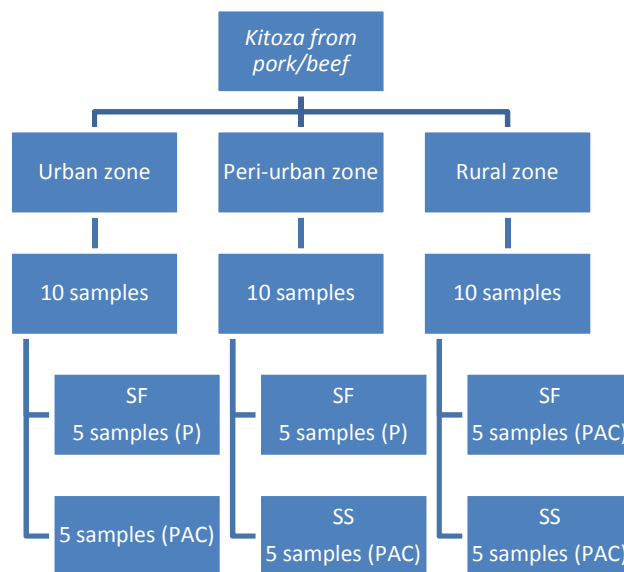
Kitoza from pork/beef

Urban zone

Peri-urban zone

Rural zone

10 samples

10 samples

10 samples

SF
5 samples (P)

5 samples (PAC)

SF
5 samples (P)

SS
5 samples (PAC)

SF
5 samples (PAC)

SS
5 samples (PAC)